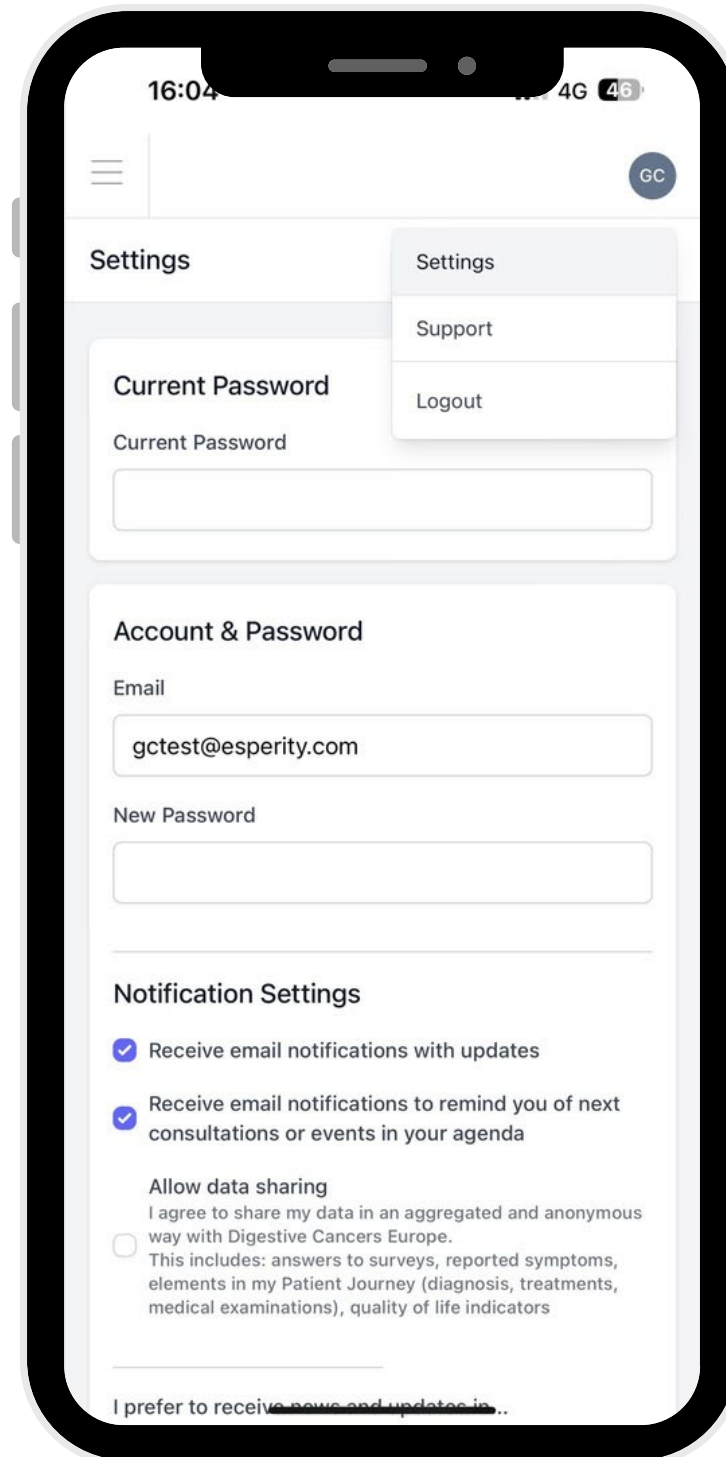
16:04

4G 46

GC

Settings

Settings

Support

Logout

Current Password

Current Password

Account & Password

Email

gctest@esperity.com

New Password

Notification Settings

Receive email notifications with updates

Receive email notifications to remind you of next consultations or events in your agenda

Allow data sharing

I agree to share my data in an aggregated and anonymous way with Digestive Cancers Europe.
This includes: answers to surveys, reported symptoms, elements in my Patient Journey (diagnosis, treatments, medical examinations), quality of life indicators

I prefer to receive news and updates in..